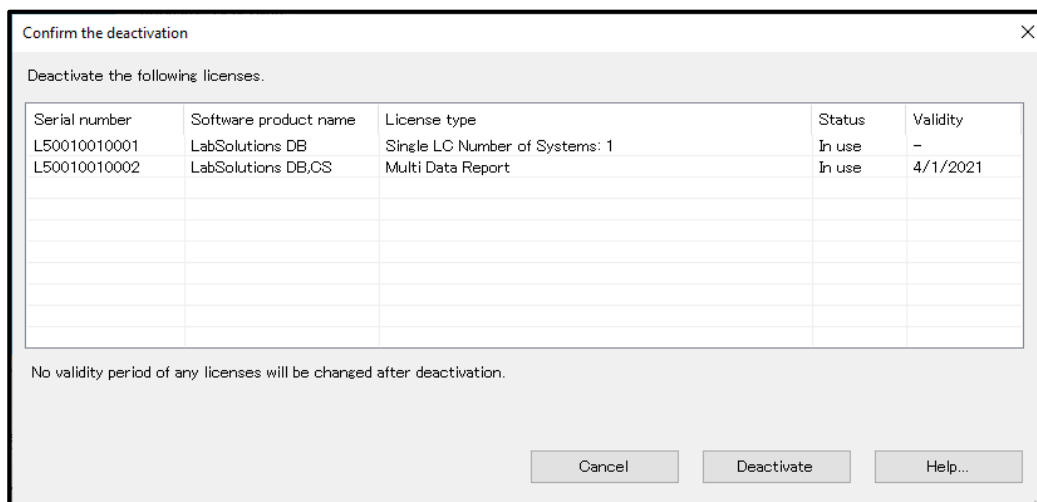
Confirm the deactivation

×

Deactivate the following licenses.

| Serial number | Software product name | License type | Status | Validity |
|---|---|---|---|---|
| L50010010001 | LabSolutions DB | Single LC Number of Systems: 1 | In use | - |
| L50010010002 | LabSolutions DB,CS | Multi Data Report | In use | 4/1/2021 |

No validity period of any licenses will be changed after deactivation.

Cancel

Deactivate

Help...